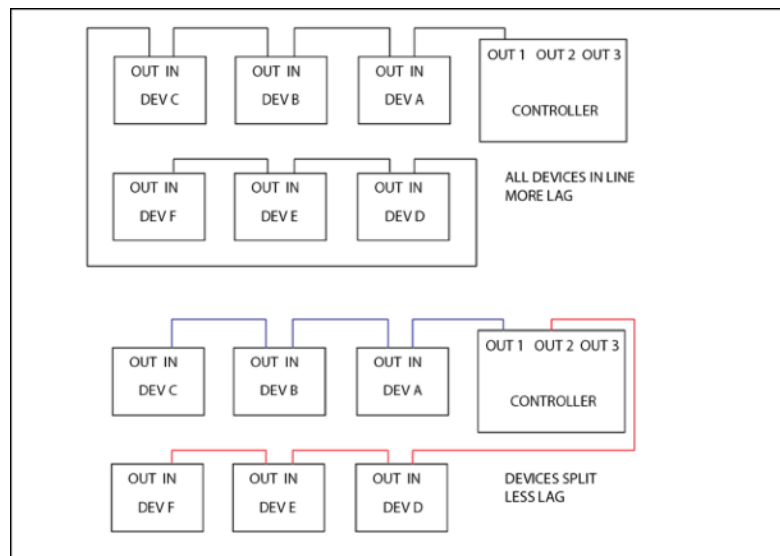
OUT IN
DEV C

OUT IN
DEV B

OUT IN
DEV A

OUT 1 OUT 2 OUT 3
CONTROLLER

OUT IN
DEV F

OUT IN
DEV E

OUT IN
DEV D

ALL DEVICES IN LINE
MORE LAG

OUT IN
DEV C

OUT IN
DEV B

OUT IN
DEV A

OUT 1 OUT 2 OUT 3
CONTROLLER

OUT IN
DEV F

OUT IN
DEV E

OUT IN
DEV D

DEVICES SPLIT
LESS LAG